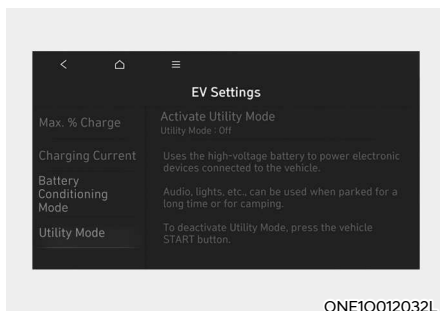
EV Settings

Max. % Charge

Charging Current

Battery Conditioning Mode

Utility Mode

Activate Utility Mode
Utility Mode : Off

Uses the high-voltage battery to power electronic devices connected to the vehicle.

Audio, lights, etc., can be used when parked for a long time or for camping.

To deactivate Utility Mode, press the vehicle START button.

ONE1O012032L